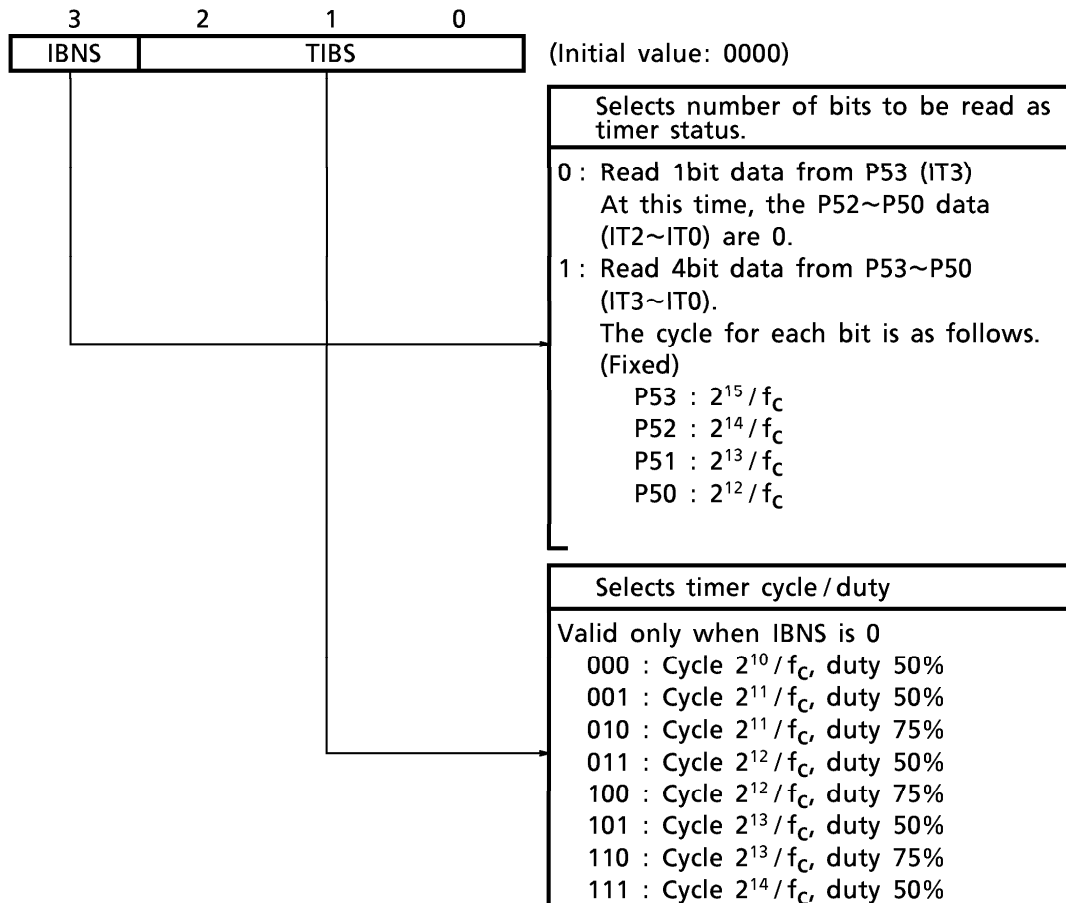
| 3 | 2 | 1 | 0 |
|---|---|---|---|
| IBNS | TIBS | | |

(Initial value: 0000)

Selects number of bits to be read as timer status.

0 : Read 1bit data from P53 (IT3)
At this time, the P52~P50 data (IT2~IT0) are 0.
1 : Read 4bit data from P53~P50 (IT3~IT0).
The cycle for each bit is as follows. (Fixed)
P53 : $2^{15}/f_c$
P52 : $2^{14}/f_c$
P51 : $2^{13}/f_c$
P50 : $2^{12}/f_c$

Selects timer cycle / duty

Valid only when IBNS is 0
000 : Cycle $2^{10}/f_c$, duty 50%
001 : Cycle $2^{11}/f_c$, duty 50%
010 : Cycle $2^{11}/f_c$, duty 75%
011 : Cycle $2^{12}/f_c$, duty 50%
100 : Cycle $2^{12}/f_c$, duty 75%
101 : Cycle $2^{13}/f_c$, duty 50%
110 : Cycle $2^{13}/f_c$, duty 75%
111 : Cycle $2^{14}/f_c$, duty 50%